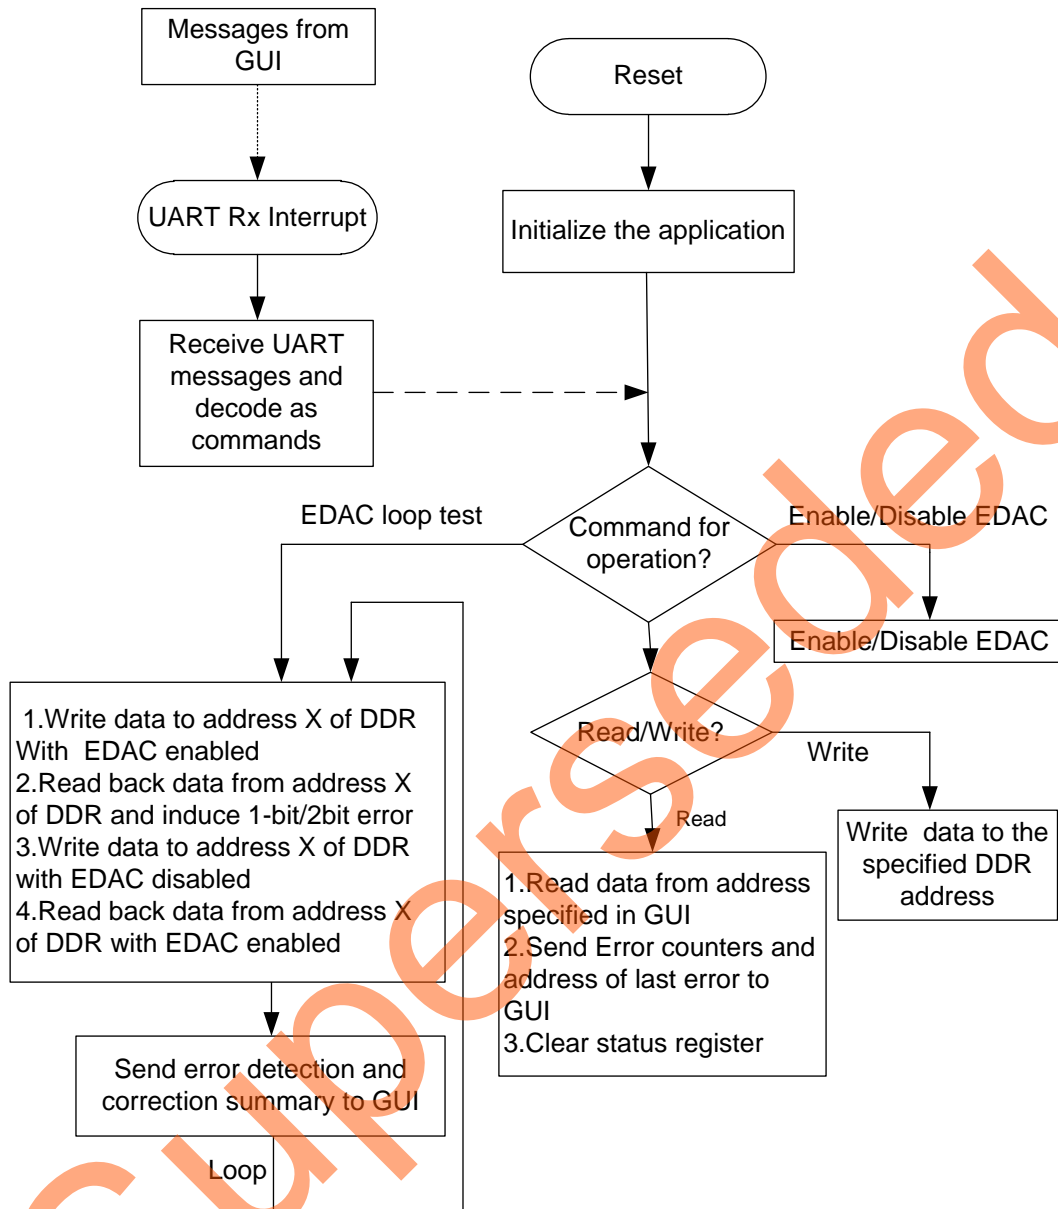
Messages from GUI

Reset

UART Rx Interrupt

Initialize the application

Receive UART messages and decode as commands

EDAC loop test

Command for operation?

Enable/Disable EDAC

Enable/Disable EDAC

1.Write data to address X of DDR With EDAC enabled
2.Read back data from address X of DDR and induce 1-bit/2bit error
3.Write data to address X of DDR with EDAC disabled
4.Read back data from address X of DDR with EDAC enabled

Read/Write?

Write

Read

Write data to the specified DDR address

1.Read data from address specified in GUI
2.Send Error counters and address of last error to GUI
3.Clear status register

Send error detection and correction summary to GUI

Loop

Superseded